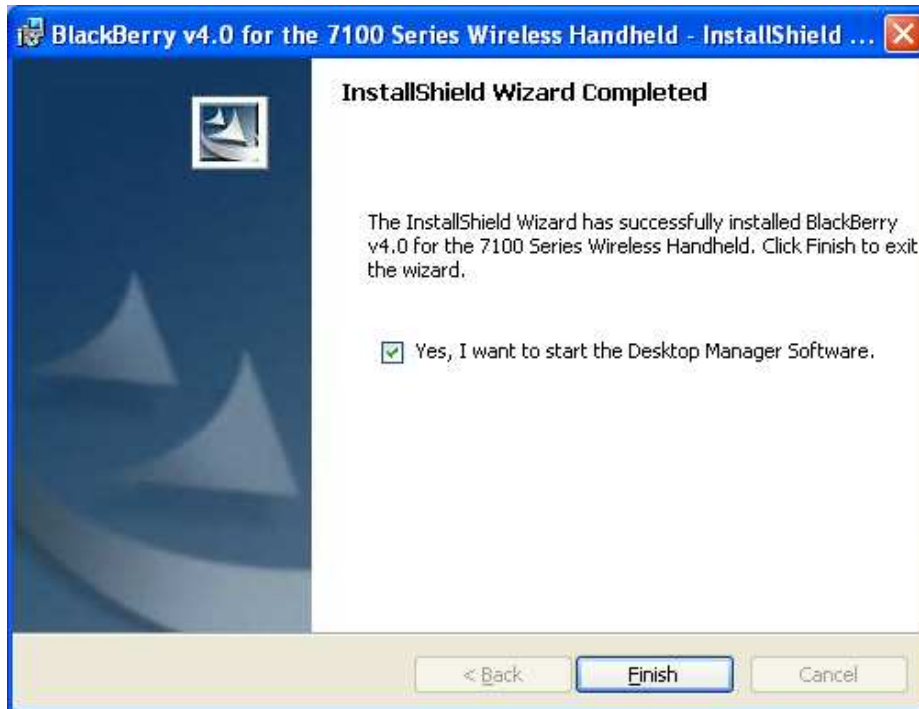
BlackBerry v4.0 for the 7100 Series Wireless Handheld - InstallShield ...

InstallShield Wizard Completed

The InstallShield Wizard has successfully installed BlackBerry v4.0 for the 7100 Series Wireless Handheld. Click Finish to exit the wizard.

Yes, I want to start the Desktop Manager Software.

< Back

Finish

Cancel